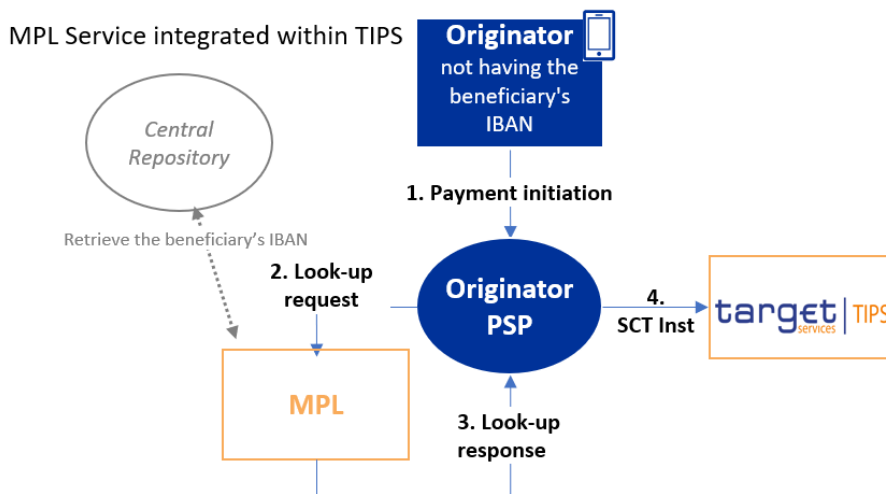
MPL Service integrated within TIPS

Originator not having the beneficiary's IBAN

Central Repository

1. Payment initiation

Retrieve the beneficiary's IBAN

2. Look-up request

Originator PSP

4. SCT Inst

target services | TIPS

MPL

3. Look-up response